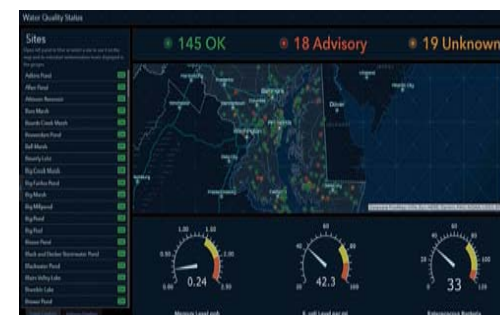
Water Quality Status

Sites

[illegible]

Adkins Pond
Allen Pond
Atkinson Reservoir
Bass Marsh
Bearde Creek Marsh
Beaverdam Pond
Bell Marsh
Beverly Lake
Big Creek Marsh
Big Fairfax Pond
Big Marsh
Big Millpond
Big Pond
Big Pool
Blaser Pond
Black and Decker Stormwater Pond
Blackwater Pond
Blaire Valley Lake
Bramble Lake
Brewer Pond

145 OK
18 Advisory
19 Unknown

Baltimore
Dover
Washington

0.24
42.3
33